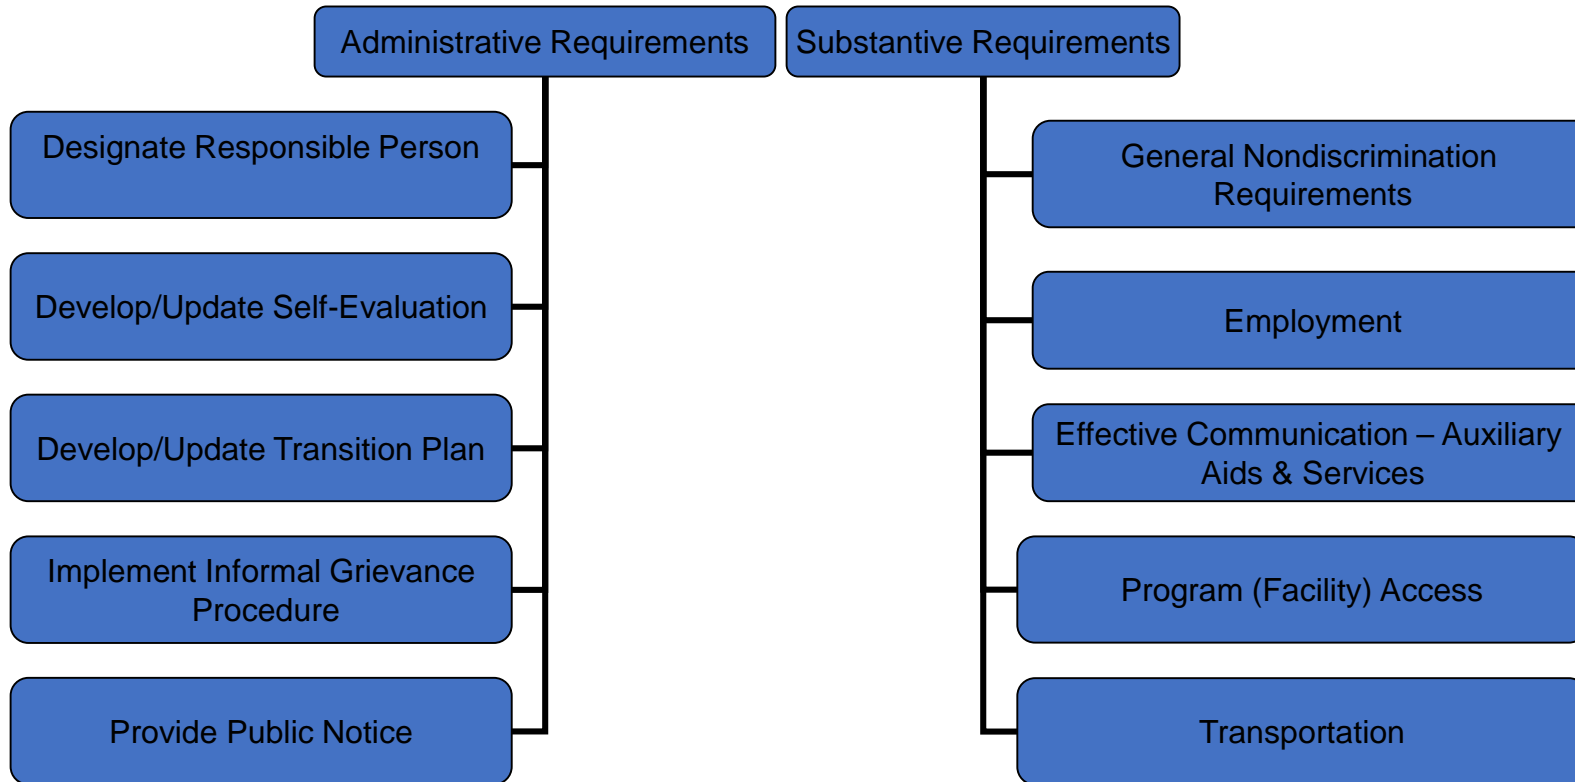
Administrative Requirements

Designate Responsible Person

Develop/Update Self-Evaluation

Develop/Update Transition Plan

Implement Informal Grievance Procedure

Provide Public Notice

Substantive Requirements

General Nondiscrimination Requirements

Employment

Effective Communication – Auxiliary Aids & Services

Program (Facility) Access

Transportation